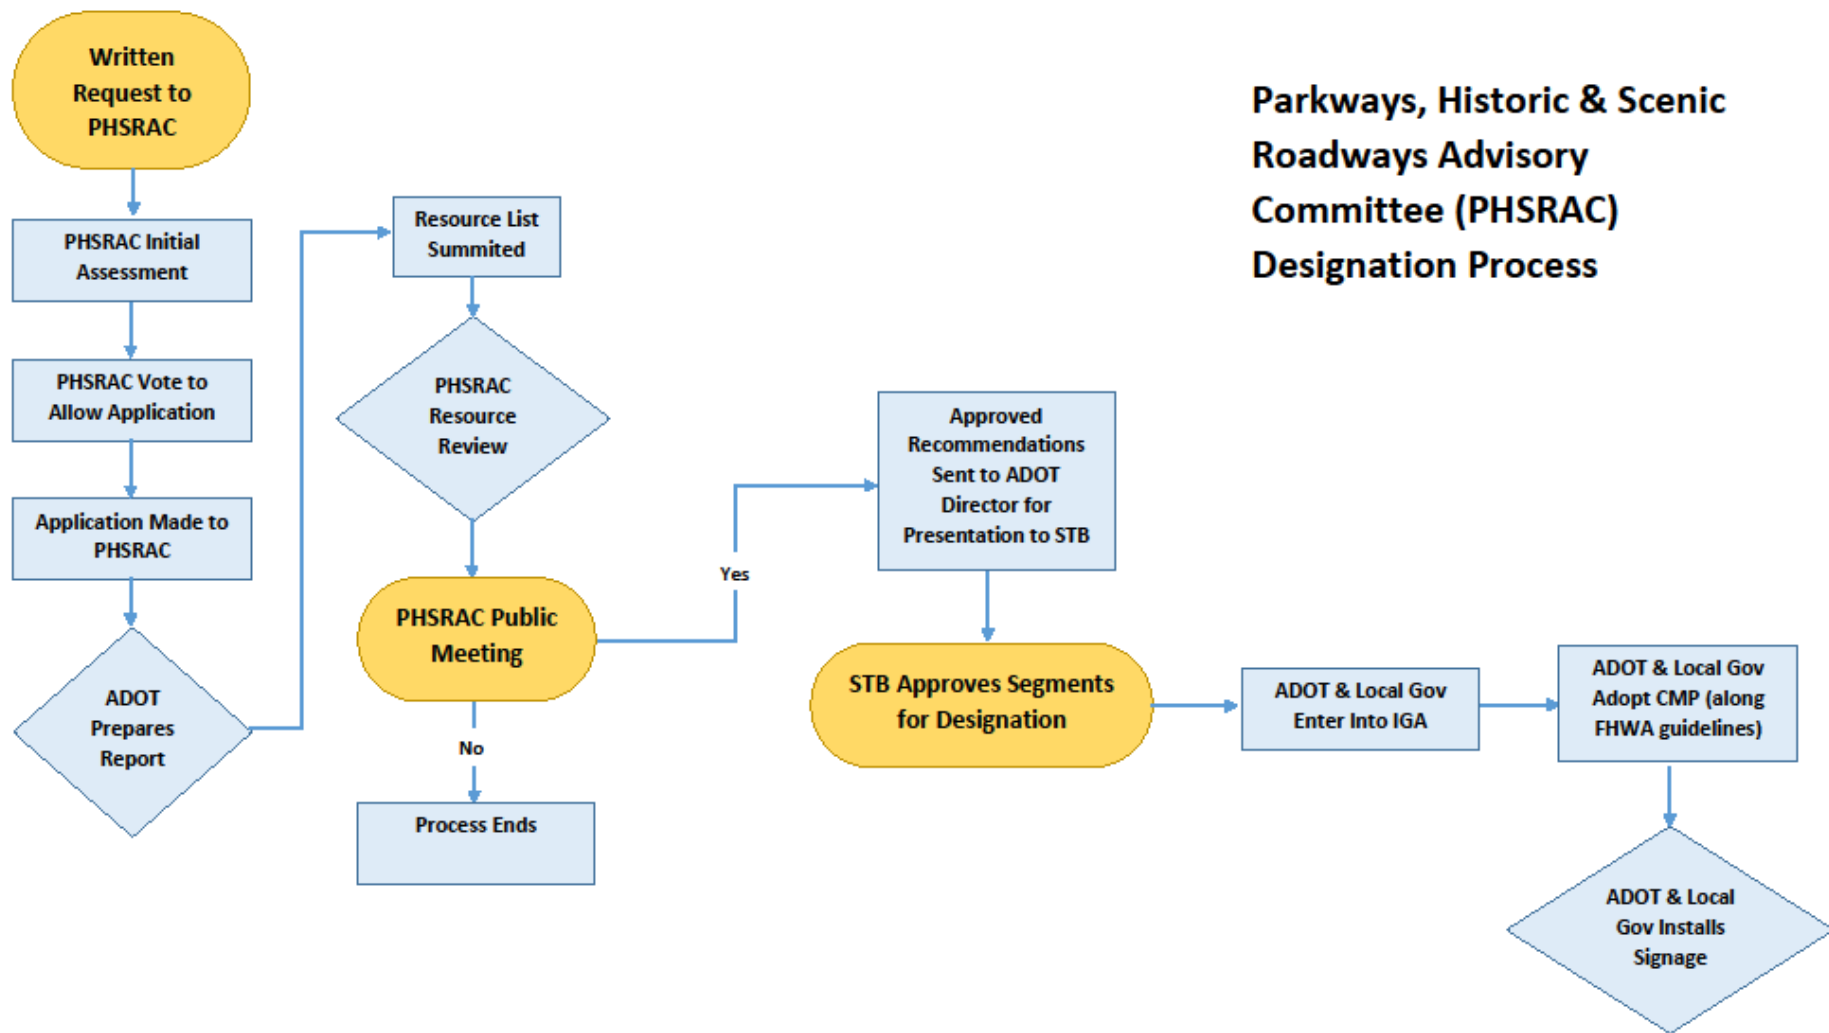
Parkways, Historic & Scenic Roadways Advisory Committee (PHSRAC) Designation Process

Written Request to PHSRAC

PHSRAC Initial Assessment

PHSRAC Vote to Allow Application

Application Made to PHSRAC

ADOT Prepares Report

Resource List Summited

PHSRAC Resource Review

PHSRAC Public Meeting

No

Process Ends

Yes

Approved Recommendations Sent to ADOT Director for Presentation to STB

STB Approves Segments for Designation

ADOT & Local Gov Enter Into IGA

ADOT & Local Gov Adopt CMP (along FHWA guidelines)

ADOT & Local Gov Installs Signage